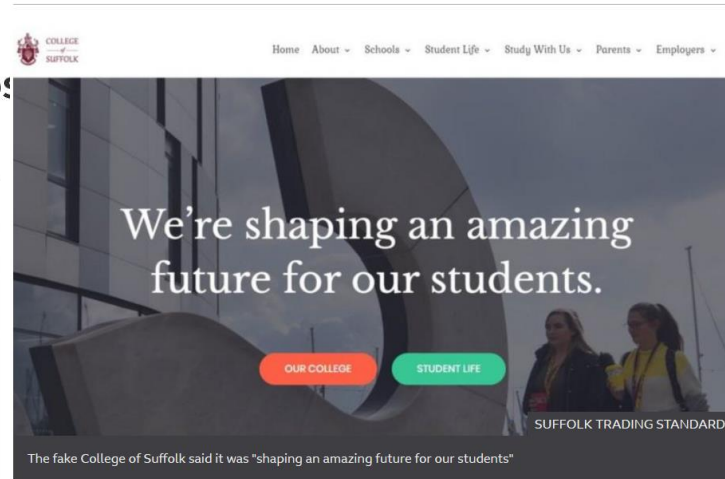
COLLEGE of SUFFOLK

Home About Schools Student Life Study With Us Parents Employers

We're shaping an amazing future for our students.

OUR COLLEGE STUDENT LIFE

SUFFOLK TRADING STANDARD

The fake College of Suffolk said it was "shaping an amazing future for our students"